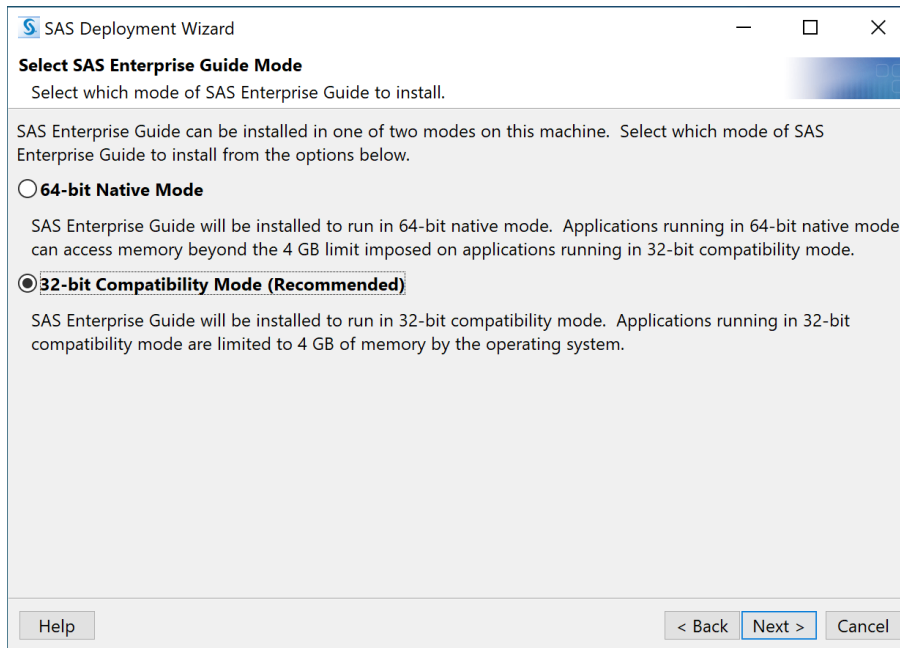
SAS Deployment Wizard

**Select SAS Enterprise Guide Mode**
Select which mode of SAS Enterprise Guide to install.

SAS Enterprise Guide can be installed in one of two modes on this machine. Select which mode of SAS Enterprise Guide to install from the options below.

○ **64-bit Native Mode**

SAS Enterprise Guide will be installed to run in 64-bit native mode. Applications running in 64-bit native mode can access memory beyond the 4 GB limit imposed on applications running in 32-bit compatibility mode.

◉ **32-bit Compatibility Mode (Recommended)**

SAS Enterprise Guide will be installed to run in 32-bit compatibility mode. Applications running in 32-bit compatibility mode are limited to 4 GB of memory by the operating system.

Help

< Back

Next >

Cancel